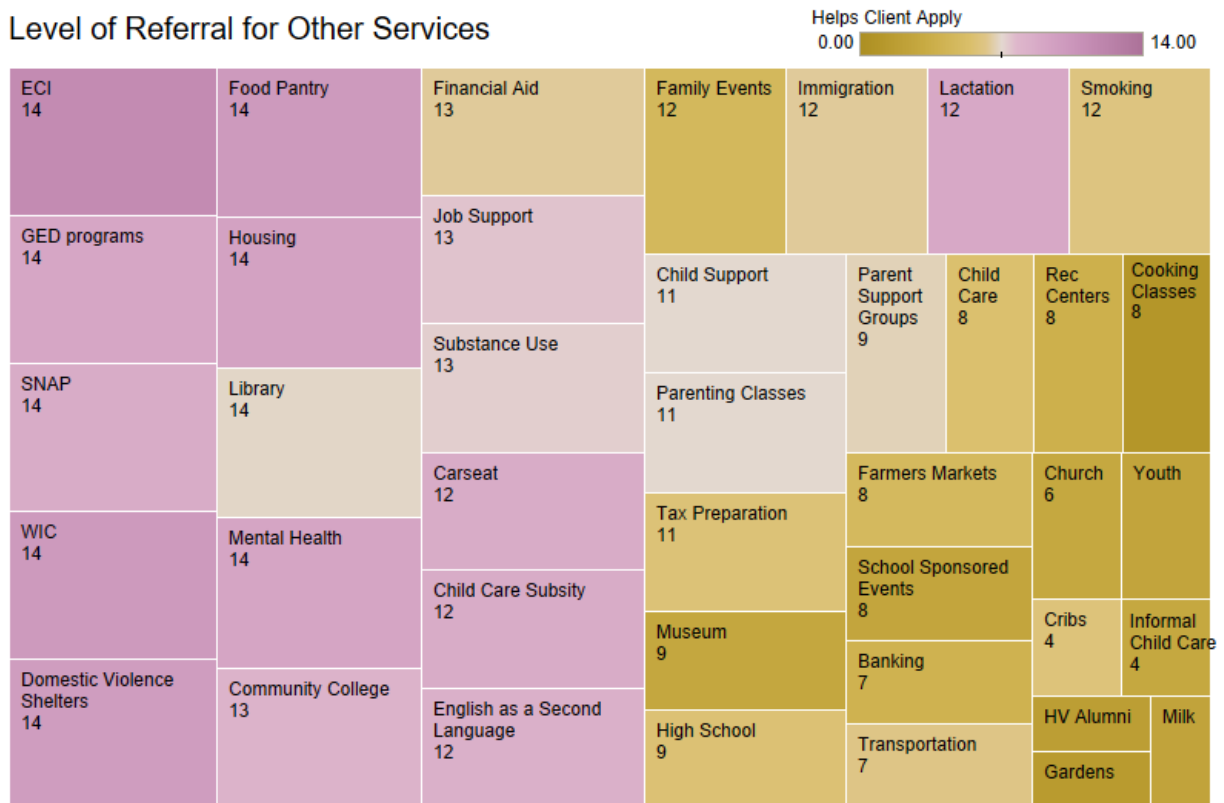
Level of Referral for Other Services

Helps Client Apply
0.00 14.00

ECI
14

GED programs
14

SNAP
14

WIC
14

Domestic Violence Shelters
14

Food Pantry
14

Housing
14

Library
14

Mental Health
14

Community College
13

Financial Aid
13

Job Support
13

Substance Use
13

Carseat
12

Child Care Subsity
12

English as a Second Language
12

Family Events
12

Immigration
12

Lactation
12

Smoking
12

Child Support
11

Parenting Classes
11

Tax Preparation
11

Museum
9

High School
9

Parent Support Groups
9

Child Care
8

Rec Centers
8

Cooking Classes
8

Farmers Markets
8

School Sponsored Events
8

Banking
7

Transportation
7

Church
6

Youth

Cribs
4

Informal Child Care
4

HV Alumni

Milk

Gardens